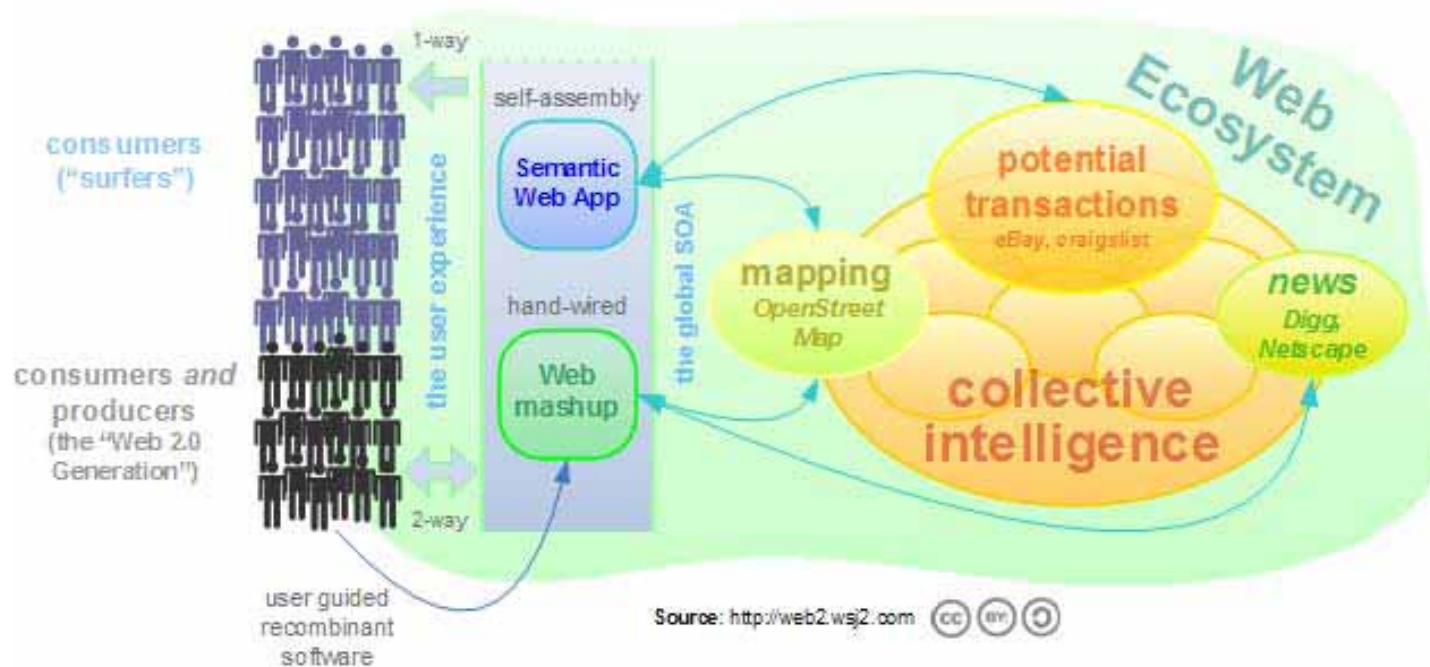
Web Ecosystem

consumers ("surfers")

consumers *and* producers (the "Web 2.0 Generation")

1-way

2-way

the user experience

self-assembly

Semantic Web App

hand-wired

Web mashup

the global SOA

mapping
OpenStreet Map

potential transactions
eBay, craigslist

news
Digg, Netscape

collective intelligence

user guided recombinant software

Source: http://web2.wsj2.com